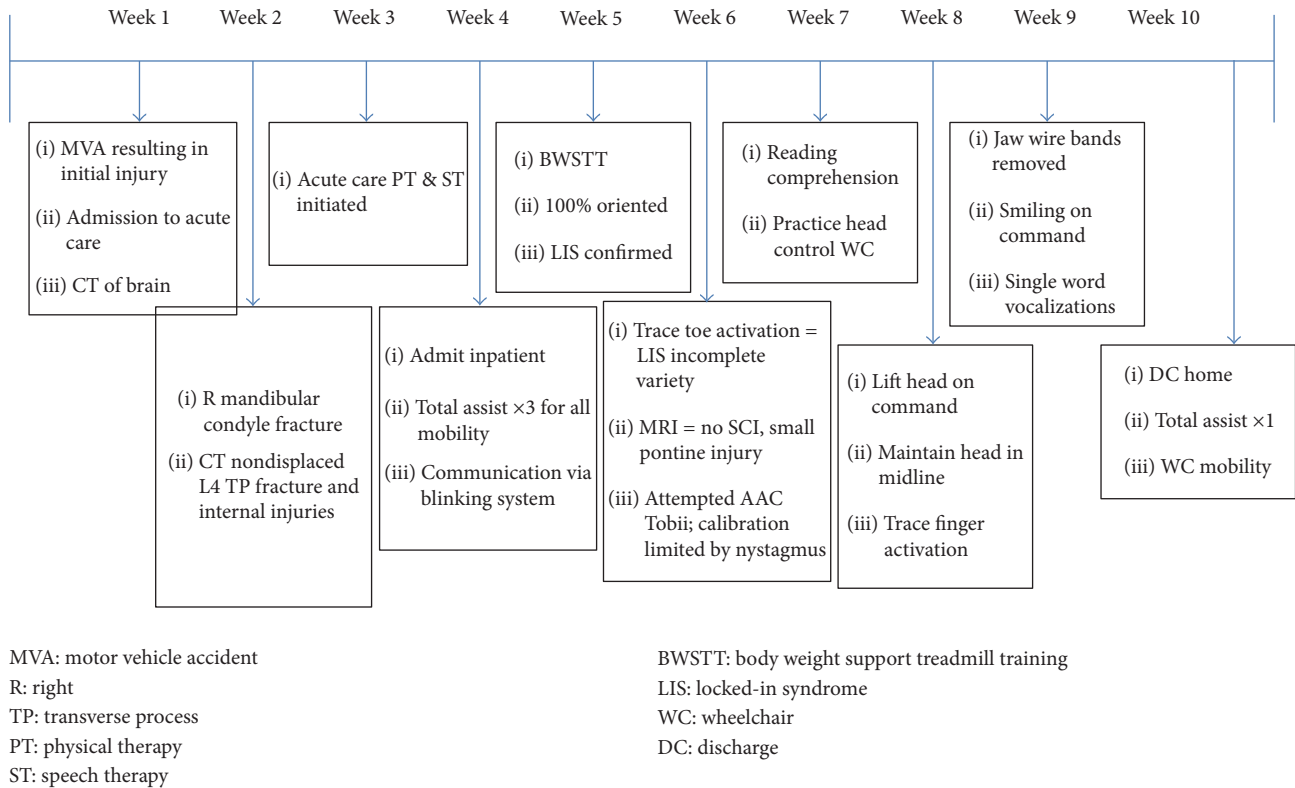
Week 1 Week 2 Week 3 Week 4 Week 5 Week 6 Week 7 Week 8 Week 9 Week 10

(i) MVA resulting in initial injury
(ii) Admission to acute care
(iii) CT of brain

(i) R mandibular condyle fracture
(ii) CT nondisplaced L4 TP fracture and internal injuries

(i) Acute care PT & ST initiated

(i) Admit inpatient
(ii) Total assist ×3 for all mobility
(iii) Communication via blinking system

(i) BWSTT
(ii) 100% oriented
(iii) LIS confirmed

(i) Trace toe activation = LIS incomplete variety
(ii) MRI = no SCI, small pontine injury
(iii) Attempted AAC Tobii; calibration limited by nystagmus

(i) Reading comprehension
(ii) Practice head control WC

(i) Lift head on command
(ii) Maintain head in midline
(iii) Trace finger activation

(i) Jaw wire bands removed
(ii) Smiling on command
(iii) Single word vocalizations

(i) DC home
(ii) Total assist ×1
(iii) WC mobility

MVA: motor vehicle accident
R: right
TP: transverse process
PT: physical therapy
ST: speech therapy

BWSTT: body weight support treadmill training
LIS: locked-in syndrome
WC: wheelchair
DC: discharge